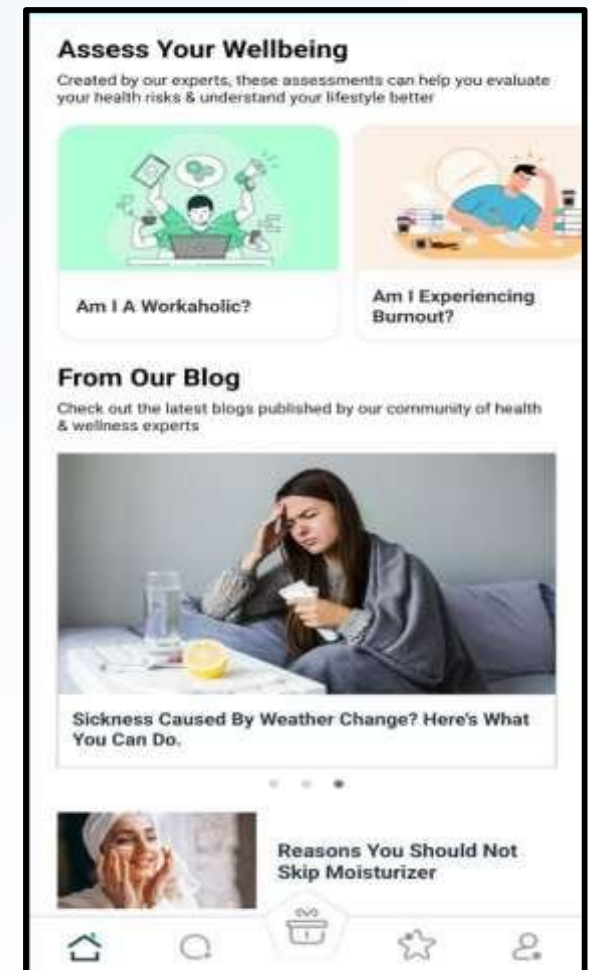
Assess Your Wellbeing

Created by our experts, these assessments can help you evaluate your health risks & understand your lifestyle better

Am I A Workaholic?

Am I Experiencing Burnout?

From Our Blog

Check out the latest blogs published by our community of health & wellness experts

Sickness Caused By Weather Change? Here's What You Can Do.

Reasons You Should Not Skip Moisturizer